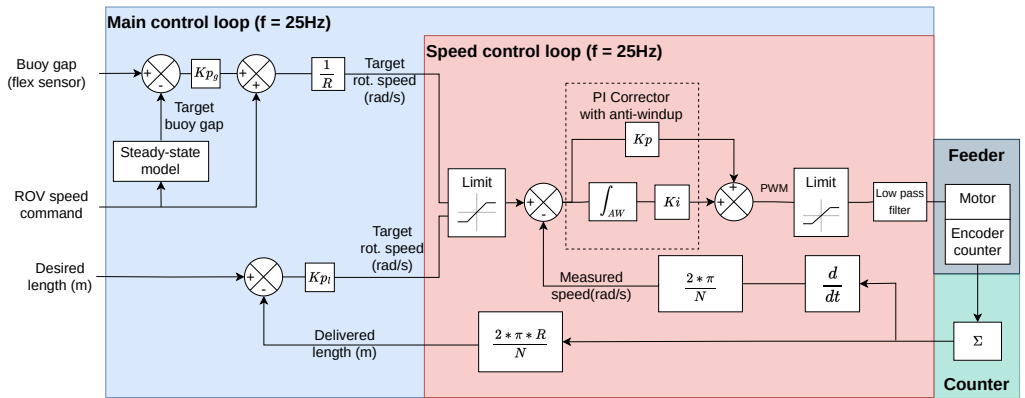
Main control loop (f = 25Hz)

Speed control loop (f = 25Hz)

Buoy gap (flex sensor)

+

-

$Kp_g$

+

+

$\frac{1}{R}$

Target rot. speed (rad/s)

Target buoy gap

Steady-state model

ROV speed command

Desired length (m)

+

-

$Kp_l$

Target rot. speed (rad/s)

Limit

+

-

PI Corrector with anti-windup

$Kp$

$\int_{AW}$

$Ki$

+

+

PWM

Limit

Low pass filter

Feeder

Motor

Encoder counter

Measured speed(rad/s)

$\frac{2*\pi}{N}$

$\frac{d}{dt}$

Delivered length (m)

$\frac{2*\pi*R}{N}$

$\Sigma$

Counter